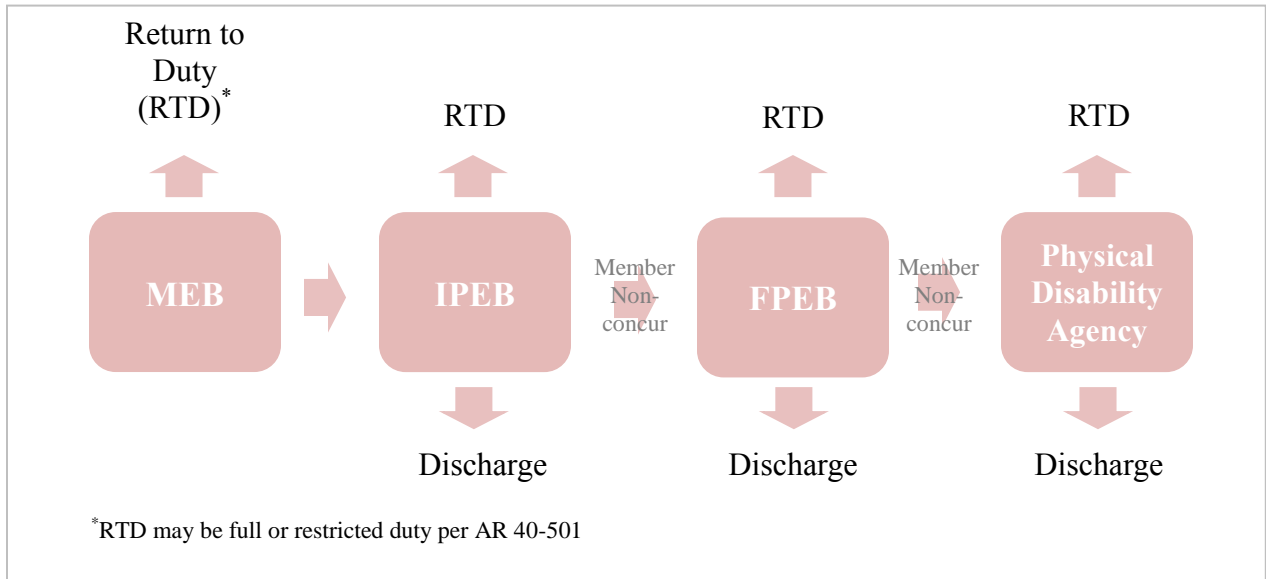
Return to Duty (RTD)*

MEB

RTD

IPEB

Discharge

Member Non-concur

RTD

FPEB

Discharge

Member Non-concur

RTD

Physical Disability Agency

Discharge

*RTD may be full or restricted duty per AR 40-501